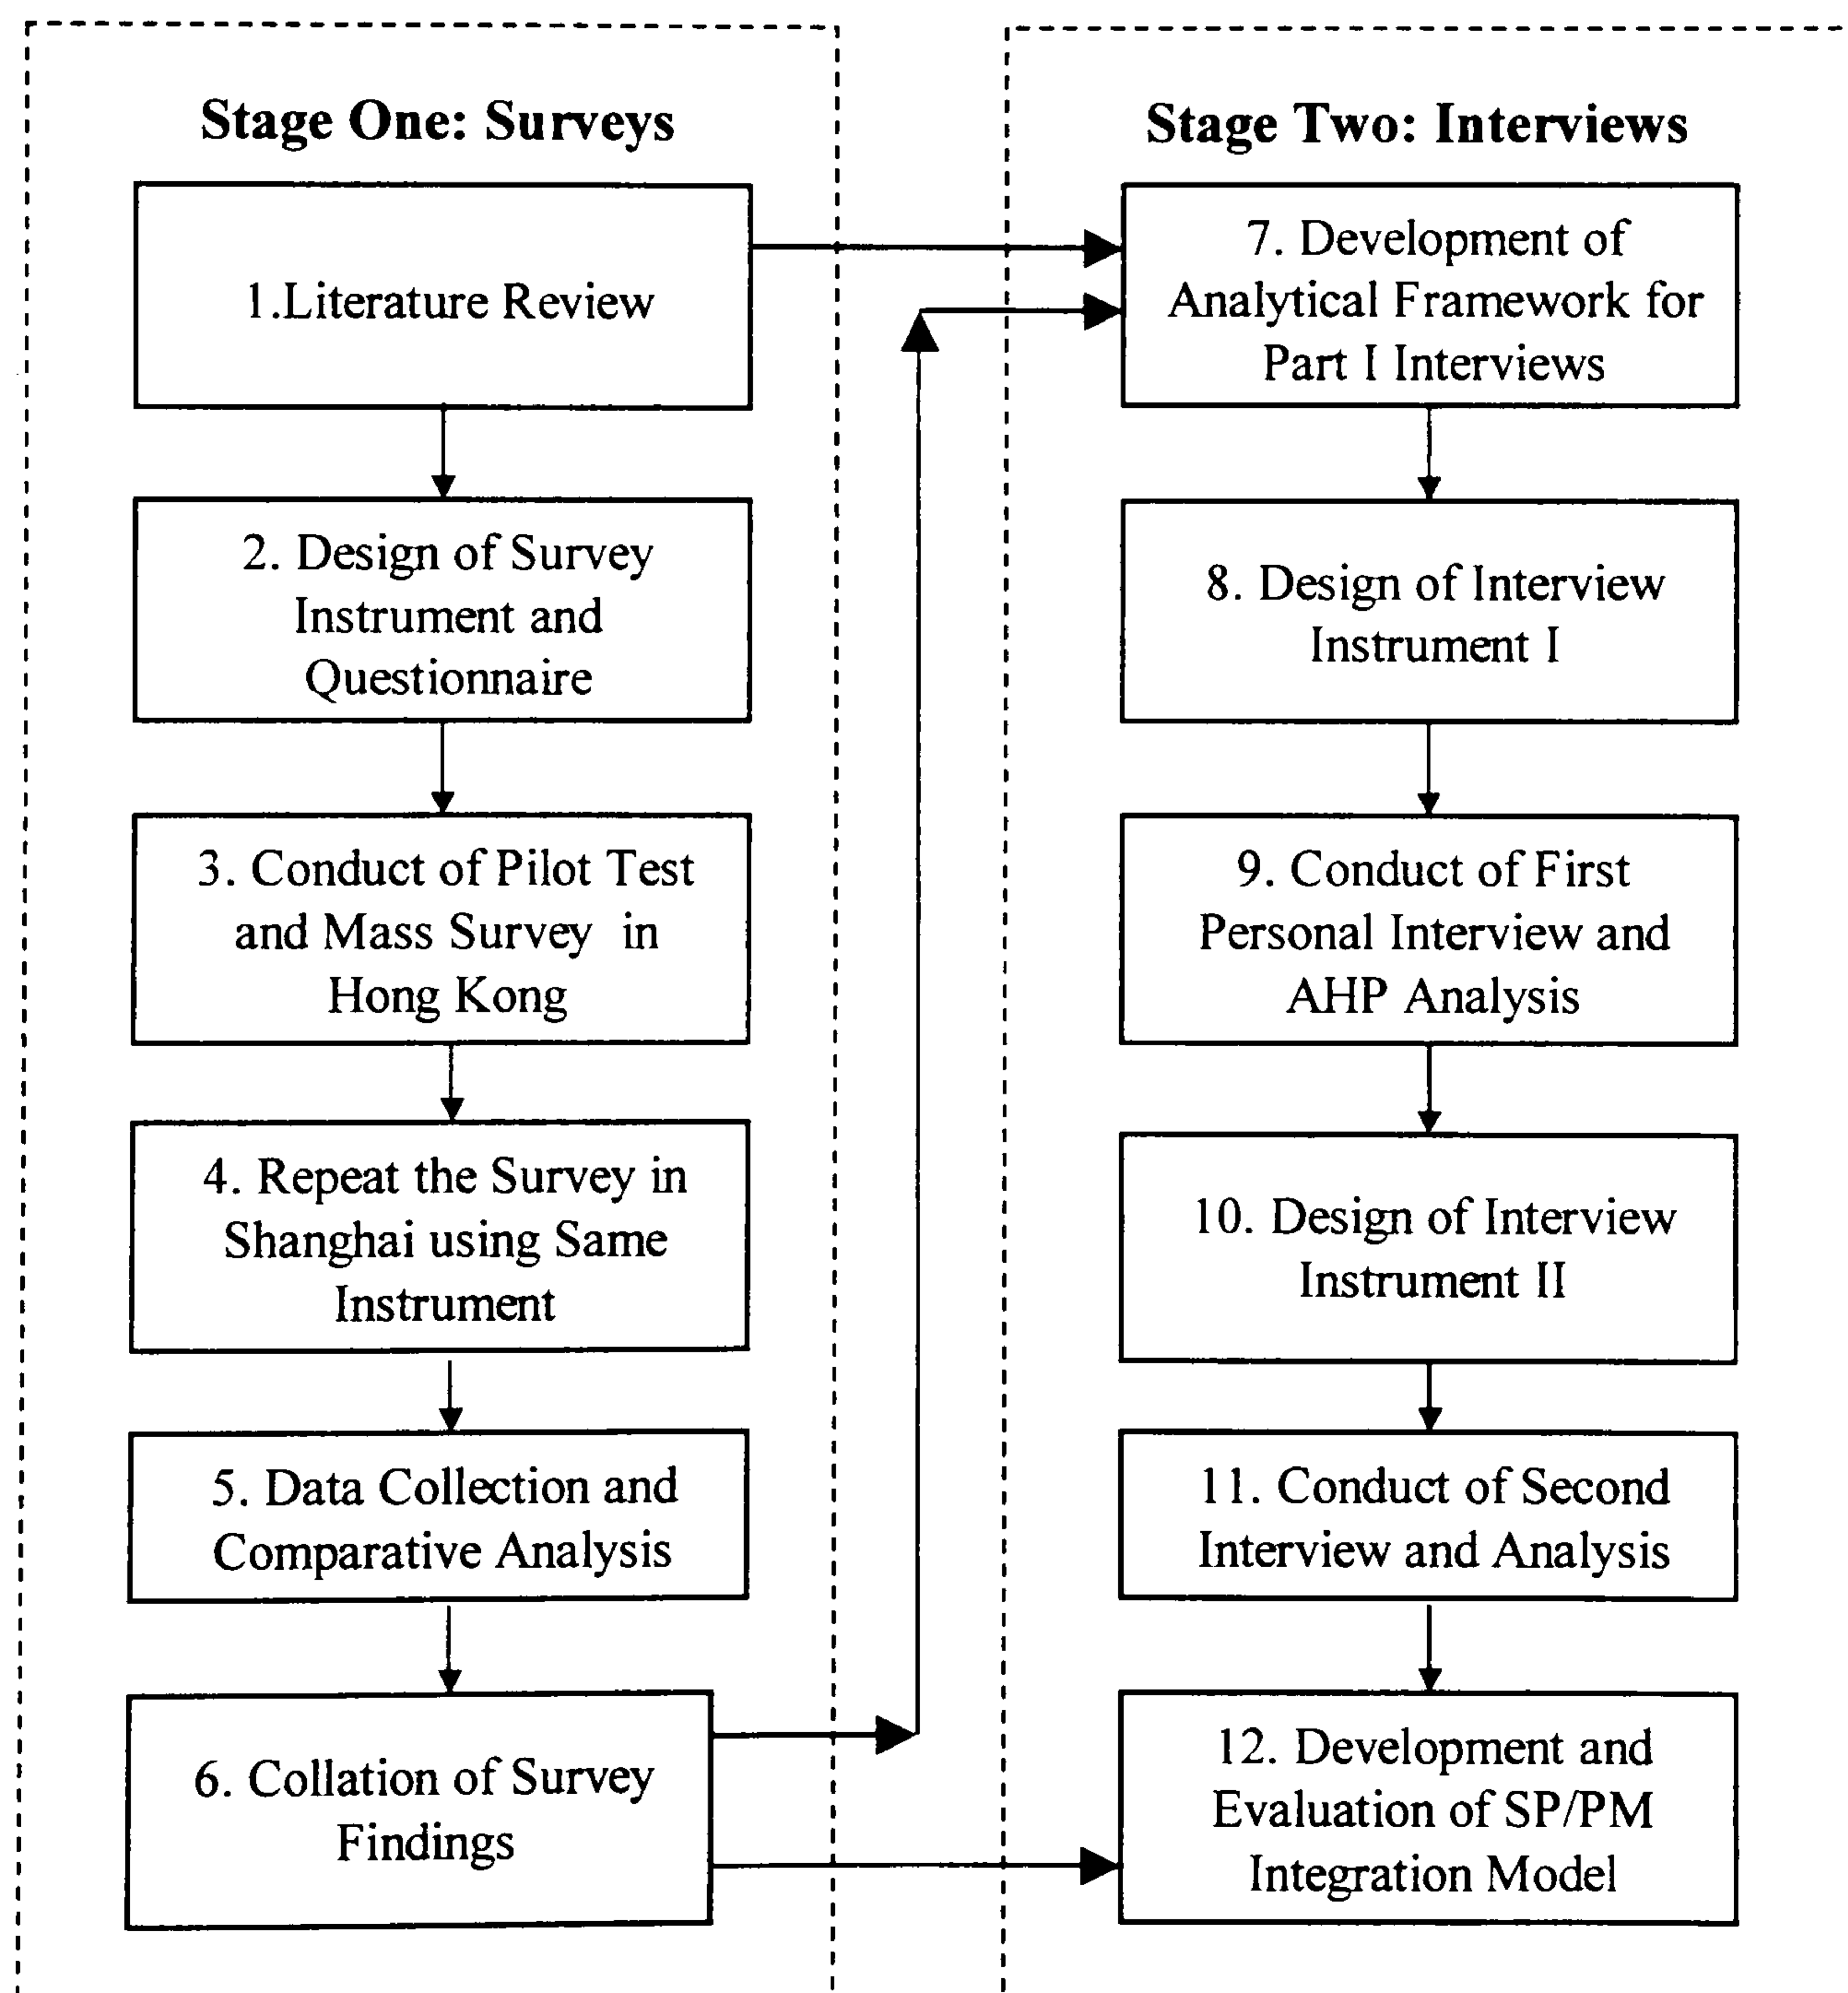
Stage One: Surveys

1.Literature Review

2. Design of Survey Instrument and Questionnaire

3. Conduct of Pilot Test and Mass Survey in Hong Kong

4. Repeat the Survey in Shanghai using Same Instrument

5. Data Collection and Comparative Analysis

6. Collation of Survey Findings

Stage Two: Interviews

7. Development of Analytical Framework for Part I Interviews

8. Design of Interview Instrument I

9. Conduct of First Personal Interview and AHP Analysis

10. Design of Interview Instrument II

11. Conduct of Second Interview and Analysis

12. Development and Evaluation of SP/PM Integration Model